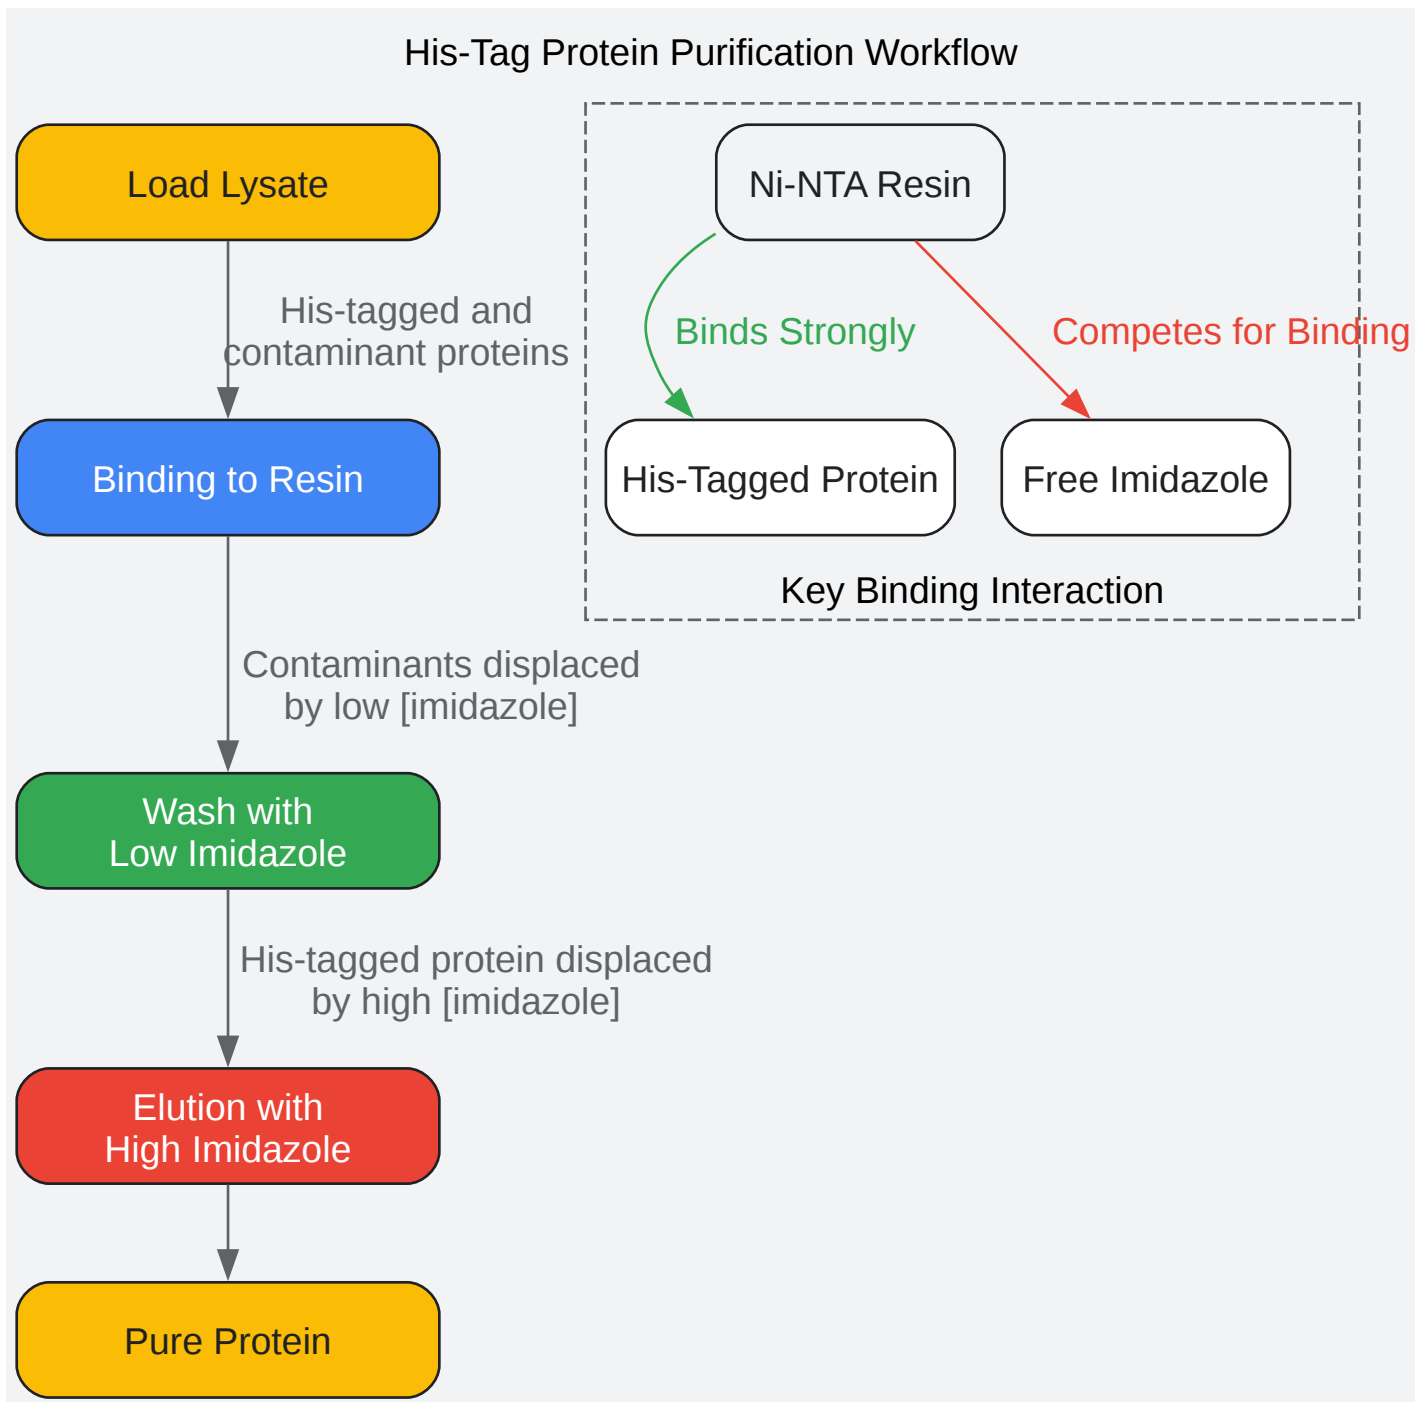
His-Tag Protein Purification Workflow

Load Lysate

His-tagged and contaminant proteins

Binding to Resin

Contaminants displaced by low [imidazole]

Wash with Low Imidazole

His-tagged protein displaced by high [imidazole]

Elution with High Imidazole

Pure Protein

Ni-NTA Resin

Binds Strongly

Competes for Binding

His-Tagged Protein

Free Imidazole

Key Binding Interaction